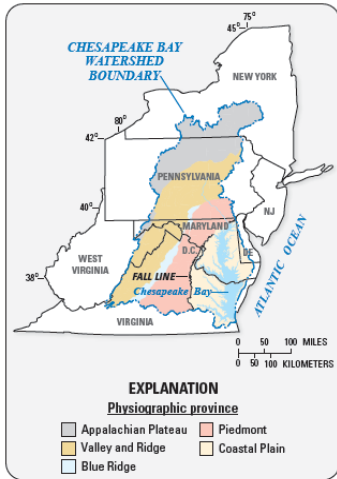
75°
45°
CHESAPEAKE BAY WATERSHED BOUNDARY
NEW YORK
80°
42°
PENNSYLVANIA
40°
NJ
MARYLAND
D.C.
DE
WEST VIRGINIA
38°
FALL LINE
Chesapeake Bay
ATLANTIC OCEAN
VIRGINIA
0 50 100 MILES
0 50 100 KILOMETERS

EXPLANATION
Physiographic province
Appalachian Plateau
Piedmont
Valley and Ridge
Coastal Plain
Blue Ridge